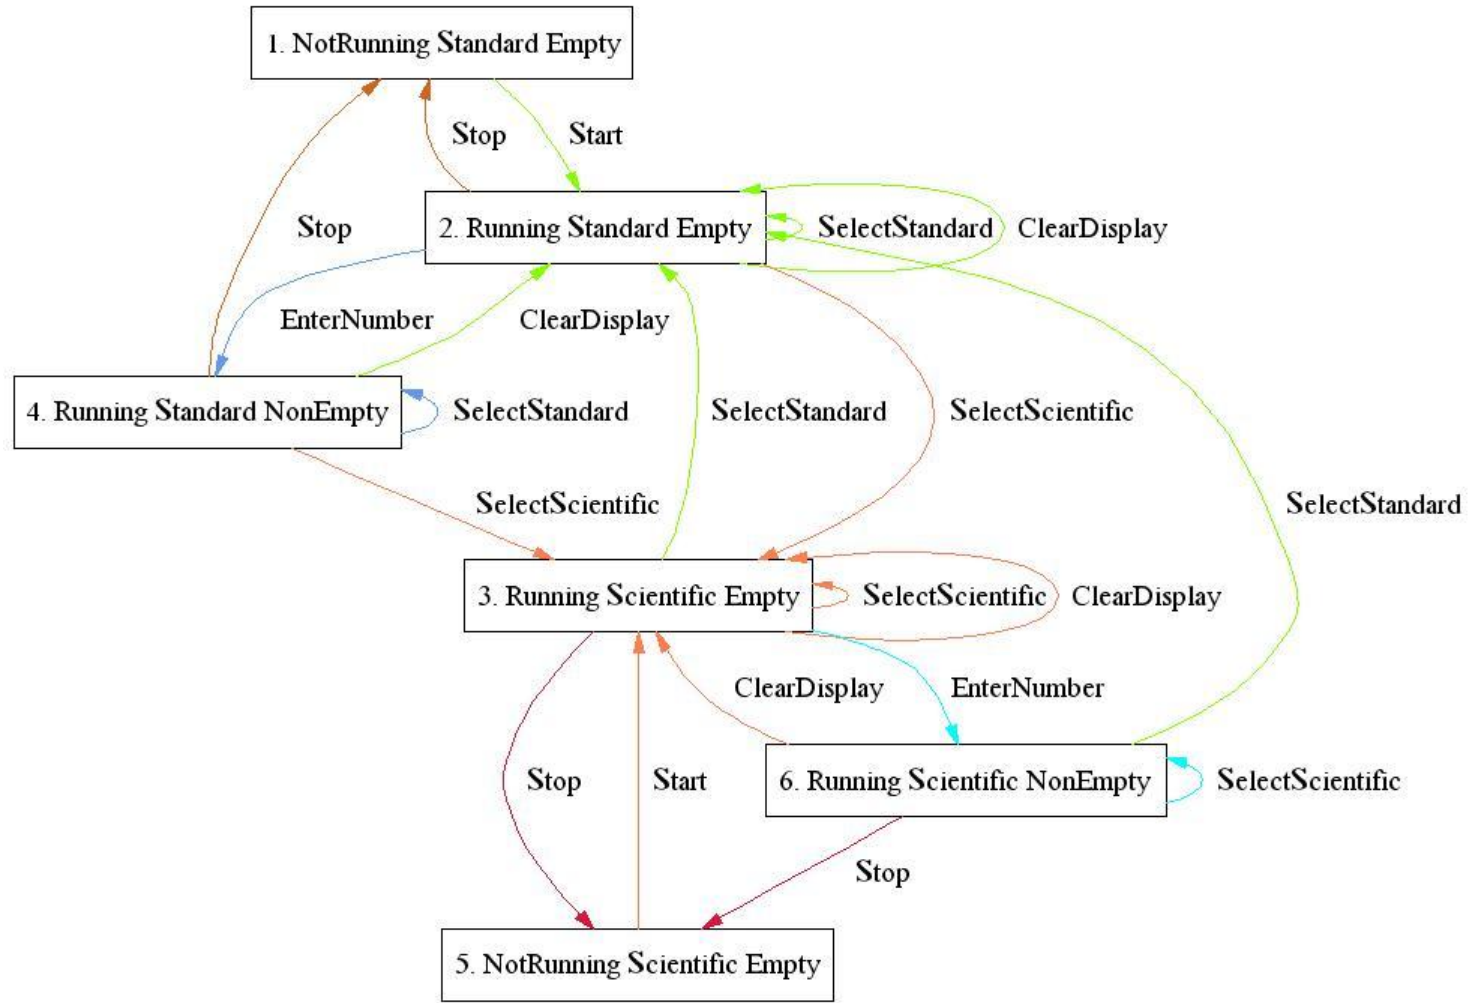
1. NotRunning Standard Empty

Stop

Start

2. Running Standard Empty

SelectStandard

ClearDisplay

Stop

EnterNumber

ClearDisplay

4. Running Standard NonEmpty

SelectStandard

SelectStandard

SelectScientific

SelectStandard

SelectScientific

3. Running Scientific Empty

SelectScientific

ClearDisplay

ClearDisplay

EnterNumber

Stop

Start

6. Running Scientific NonEmpty

SelectScientific

Stop

5. NotRunning Scientific Empty